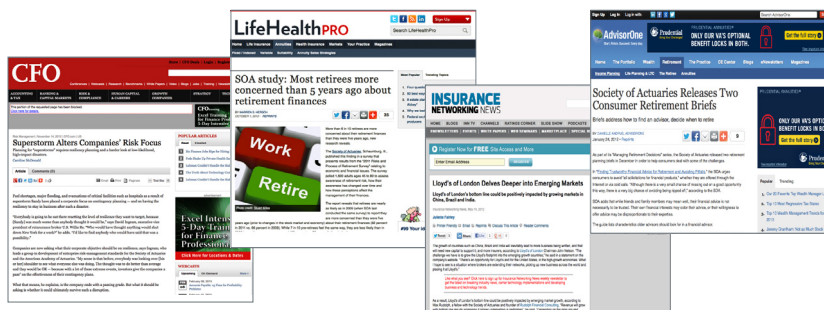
CFO

Superstorm Alters Companies' Risk Focus

POPULAR ARTICLES

Excel Intensive 5-Day Training for Finance Professionals

WEBCASTS

LifeHealthPRO

SOA study: Most retirees more concerned than 5 years ago about retirement finances

Work

Retire

INSURANCE NETWORKING NEWS

Lloyd's of London Delves Deeper into Emerging Markets

Lloyd's of London's bottom line could be positively impacted by growing markets in China, Brazil and India.

AdvisorOne

Prudential

Society of Actuaries Releases Two Consumer Retirement Briefs

Briefs address how to find an advisor, decide when to retire

ONLY ON VA'S OPTIONAL BENEFIT LOCKS IN BOTH.

Get the full story